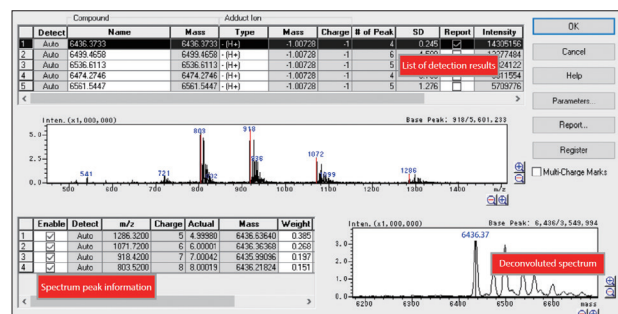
Compound | Adduct Ion

| | Detect | Name | Mass | Type | Mass | Charge | # of Peak | SD | Report | Intensity |
|---|---|---|---|---|---|---|---|---|---|---|
| 1 | Auto | 6436.3733 | 6436.3733 | - (H+) | -1.00728 | -1 | 4 | 0.245 | ☑ | 14305156 |
| 2 | Auto | 6499.4658 | 6499.4658 | - (H+) | -1.00728 | -1 | 6 | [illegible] | ☐ | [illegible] |
| 3 | Auto | 6536.6113 | 6536.6113 | - (H+) | -1.00728 | -1 | 5 | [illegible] | ☐ | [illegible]24122 |
| 4 | Auto | 6474.2746 | 6474.2746 | - (H+) | -1.00728 | -1 | 4 | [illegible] | ☐ | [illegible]11554 |
| 5 | Auto | 6561.5447 | 6561.5447 | - (H+) | -1.00728 | -1 | 5 | 1.276 | ☐ | 5709776 |

List of detection results

OK

Cancel

Help

Parameters...

Report...

Register

Multi-Charge Marks

Inten. (x1,000,000)

Base Peak: 918/5,601,233

5.0

2.5

0.0

541

721

803

832

918

936

1072

1099

1286

500 600 700 800 900 1000 1100 1200 1300 1400 m/z

| | Enable | Detect | m/z | Charge | Actual | Mass | Weight |
|---|---|---|---|---|---|---|---|
| 1 | ☑ | Auto | 1286.3200 | 5 | 4.99980 | 6436.63640 | 0.385 |
| 2 | ☑ | Auto | 1071.7200 | 6 | 6.00001 | 6436.36368 | 0.268 |
| 3 | ☑ | Auto | 918.4200 | 7 | 7.00042 | 6435.99096 | 0.197 |
| 4 | ☑ | Auto | 803.5200 | 8 | 8.00019 | 6436.21824 | 0.151 |

Spectrum peak information

Inten. (x1,000,000)

Base Peak: 6,436/3,549,994

6436.37

3.0

2.0

1.0

0.0

Deconvoluted spectrum

6200 6300 6400 6500 6600 mass